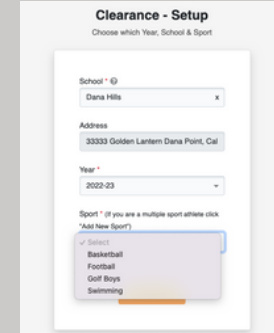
Clearance - Setup

Choose which Year, School & Sport

School * ?

Dana Hills x

Address

33333 Golden Lantern Dana Point, Cal

Year *

2022-23

Sport * (If you are a multiple sport athlete click "Add New Sport")

✓ Select
Basketball
Football
Golf Boys
Swimming